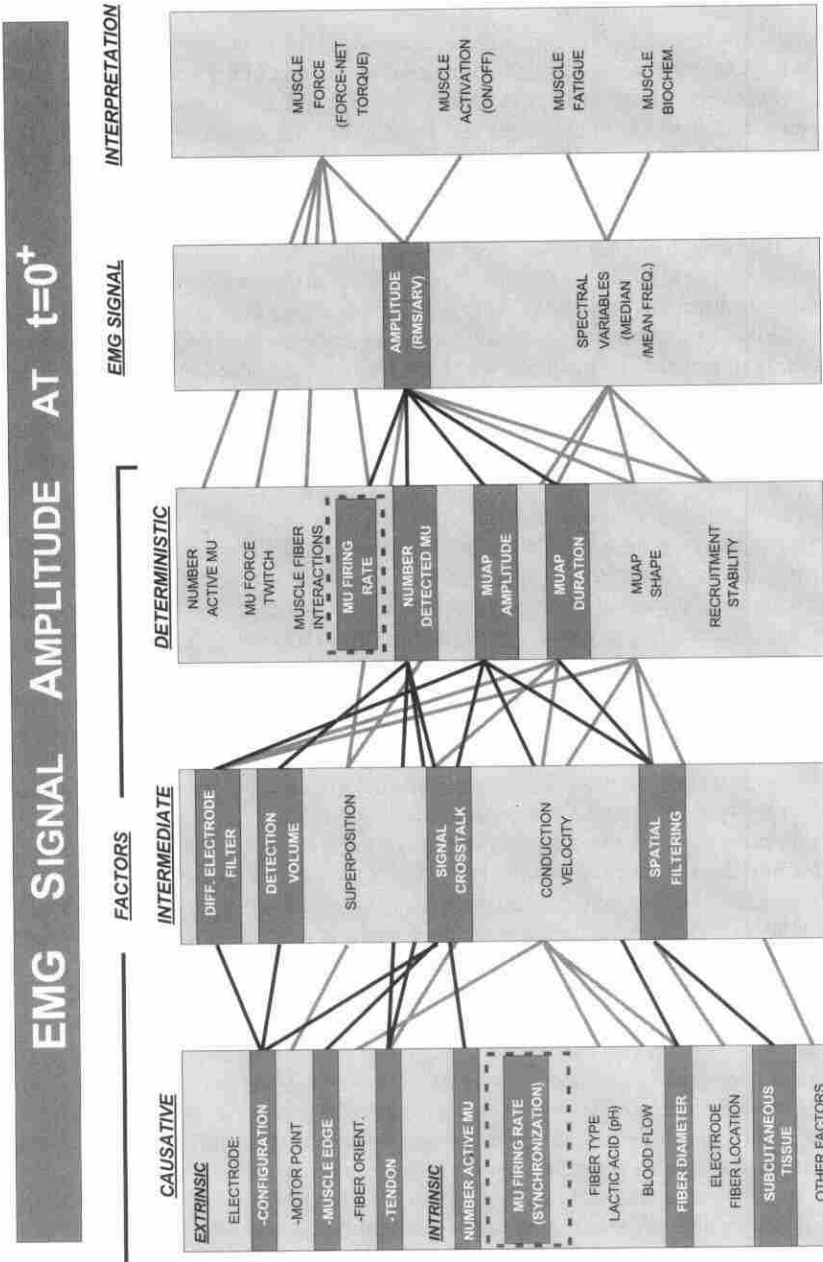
EMG SIGNAL AMPLITUDE AT $t=0^+$

FACTORS

CAUSATIVE

EXTRINSIC

ELECTRODE:

-CONFIGURATION

-MOTOR POINT

-MUSCLE EDGE

-FIBER ORIENT.

-TENDON

INTRINSIC

NUMBER ACTIVE MU

MU FIRING RATE (SYNCHRONIZATION)

FIBER TYPE

LACTIC ACID (pH)

BLOOD FLOW

FIBER DIAMETER

ELECTRODE FIBER LOCATION

SUBCUTANEOUS TISSUE

OTHER FACTORS

INTERMEDIATE

DIFF. ELECTRODE FILTER

DETECTION VOLUME

SUPERPOSITION

SIGNAL CROSSTALK

CONDUCTION VELOCITY

SPATIAL FILTERING

DETERMINISTIC

NUMBER ACTIVE MU

MU FORCE TWITCH

MUSCLE FIBER INTERACTIONS

MU FIRING RATE

NUMBER DETECTED MU

MUAP AMPLITUDE

MUAP DURATION

MUAP SHAPE

RECRUITMENT STABILITY

EMG SIGNAL

AMPLITUDE (RMS/ARV)

SPECTRAL VARIABLES (MEDIAN /MEAN FREQ.)

INTERPRETATION

MUSCLE FORCE (FORCE-NET TORQUE)

MUSCLE ACTIVATION (ON/OFF)

MUSCLE FATIGUE

MUSCLE BIOCHEM.